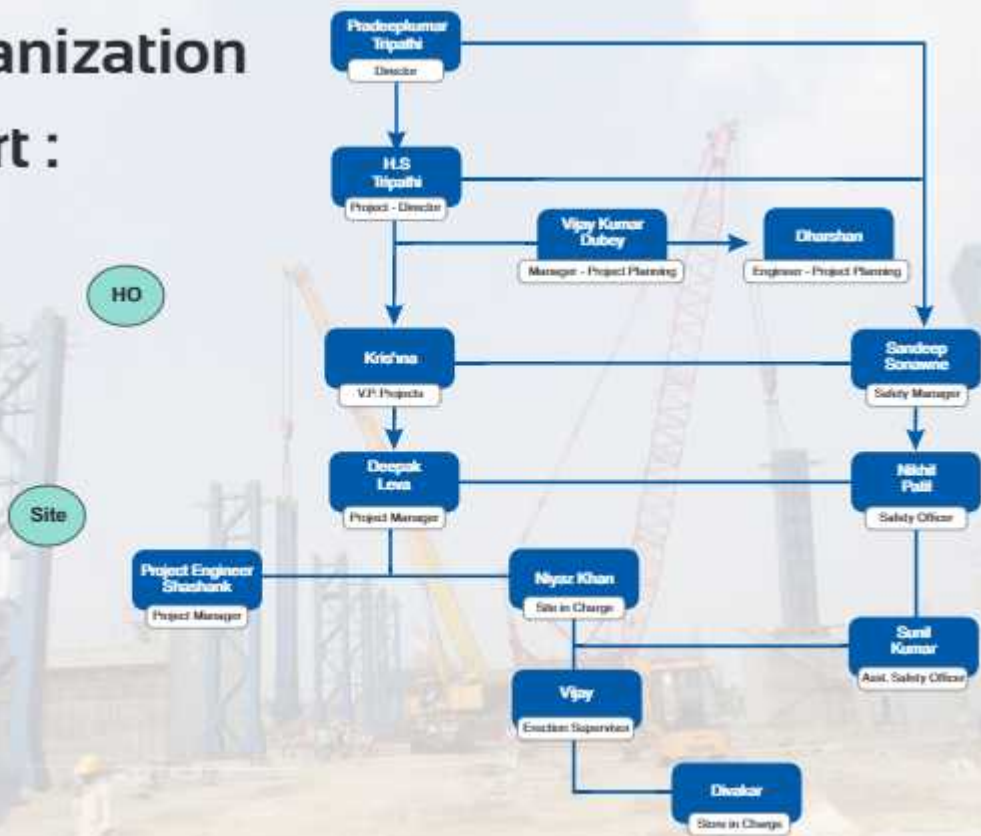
anization

rt :

HO

Site

Pradeepkumar Tripathi
Director

H.S Tripathi
Project - Director

Vijay Kumar Dubey
Manager - Project Planning

Dharshan
Engineer - Project Planning

Krishna
V.P. Projects

Sandeep Sonawne
Safety Manager

Deepak Lewa
Project Manager

Nikhil Patil
Safety Officer

Project Engineer Shashank
Project Manager

Niyaz Khan
Site in Charge

Sunil Kumar
Asst. Safety Officer

Vijay
Erection Supervisor

Divakar
Store in Charge